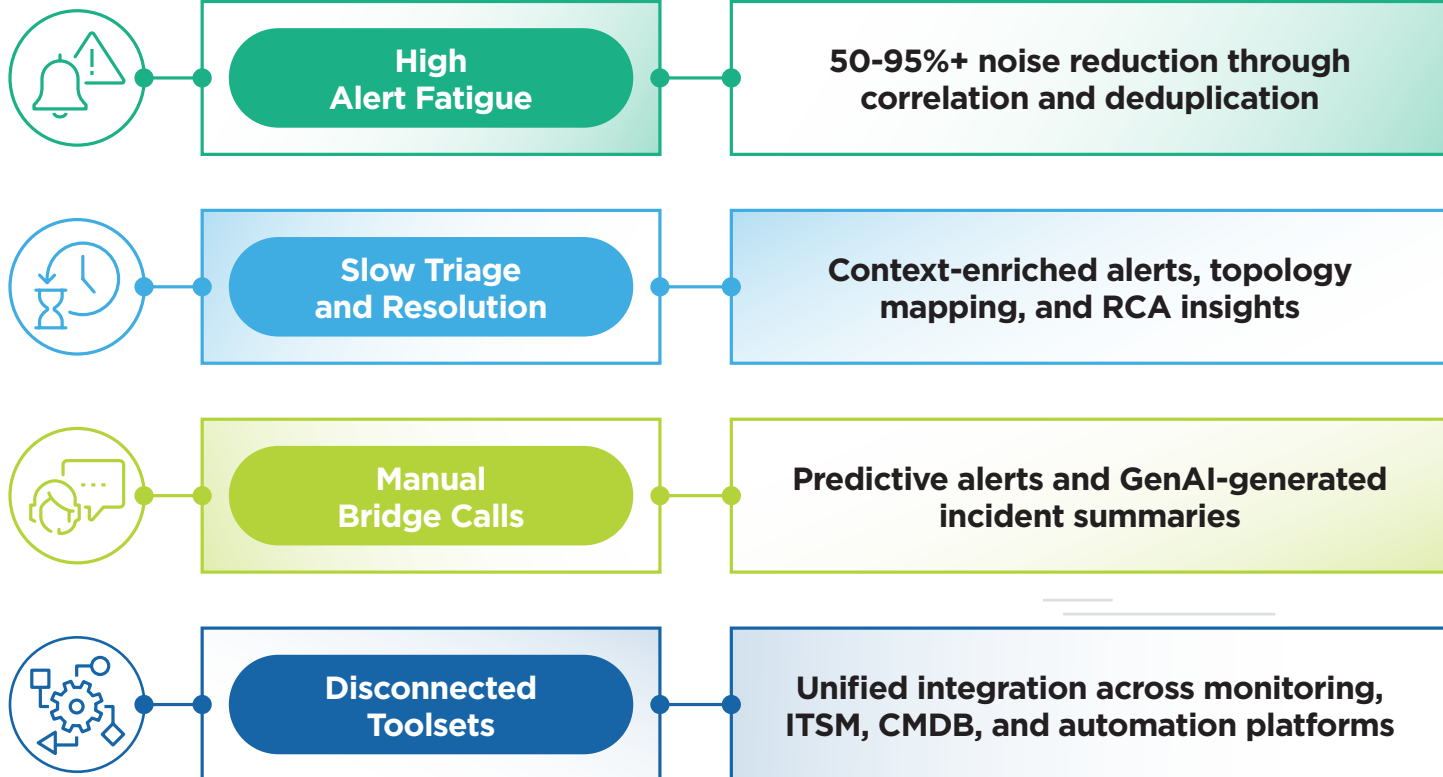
High Alert Fatigue

50-95%+ noise reduction through correlation and deduplication

Slow Triage and Resolution

Context-enriched alerts, topology mapping, and RCA insights

Manual Bridge Calls

Predictive alerts and GenAI-generated incident summaries

Disconnected Toolsets

Unified integration across monitoring, ITSM, CMDB, and automation platforms